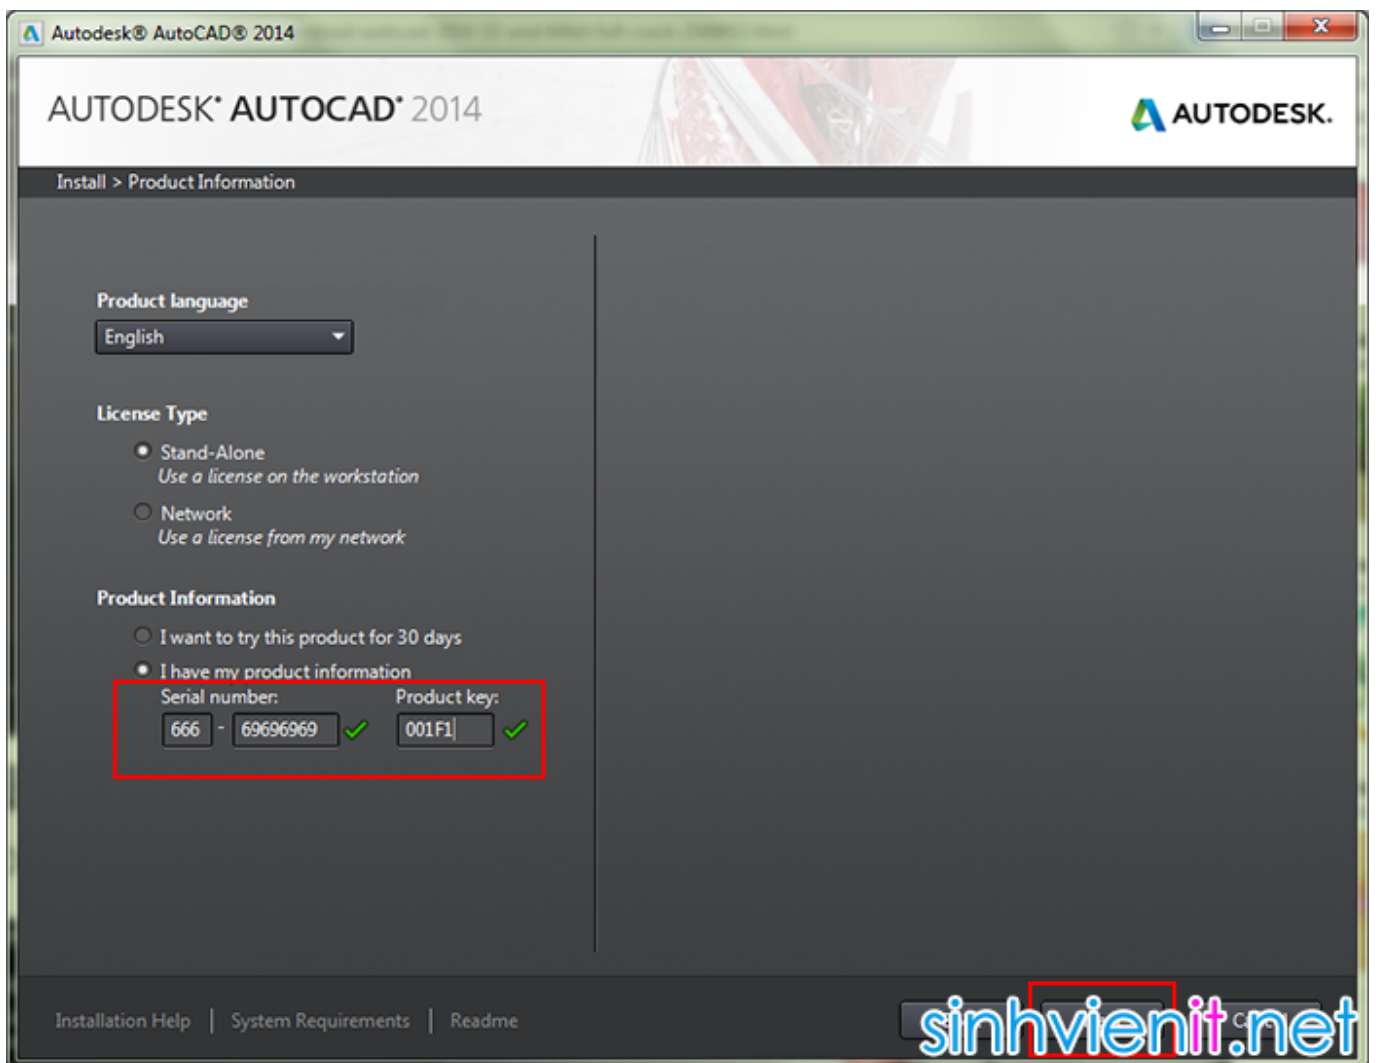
Autodesk® AutoCAD® 2014

AUTODESK® AUTOCAD® 2014

AUTODESK.

Install > Product Information

Product language

English

License Type

Stand-Alone
Use a license on the workstation

Network
Use a license from my network

Product Information

I want to try this product for 30 days

I have my product information

Serial number:

666 - 69696969

Product key:

001F1

Installation Help | System Requirements | Readme

C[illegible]

sinhvienit.net